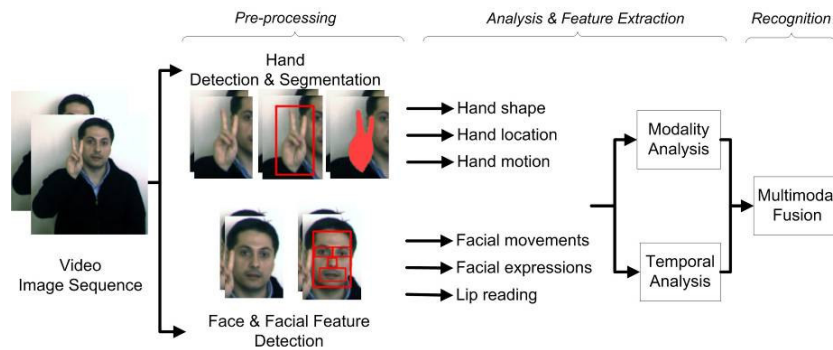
Pre-processing

Analysis & Feature Extraction

Recognition

Hand Detection & Segmentation

Hand shape

Hand location

Hand motion

Modality Analysis

Multimoda Fusion

Video Image Sequence

Facial movements

Facial expressions

Lip reading

Temporal Analysis

Face & Facial Feature Detection